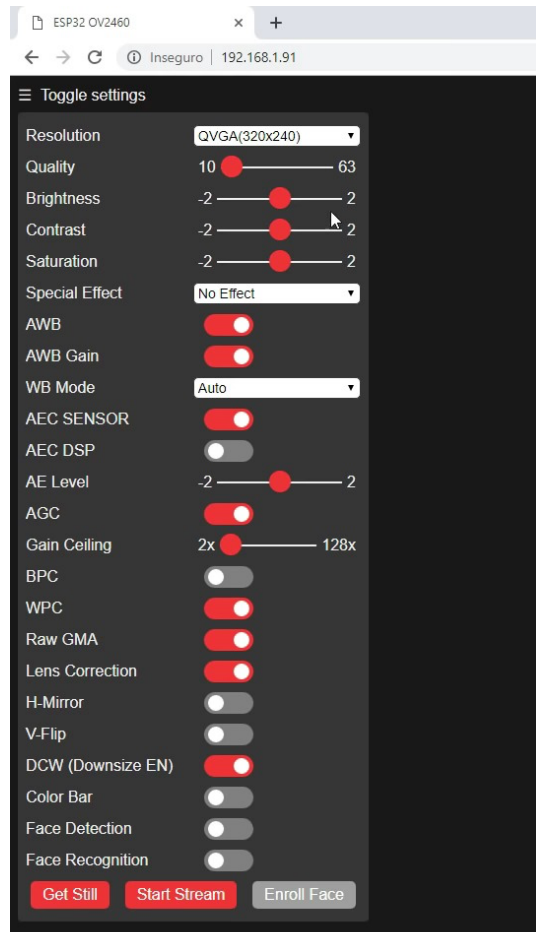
ESP32 OV2460 ×

Inseguro | 192.168.1.91

☰ Toggle settings

Resolution QVGA(320x240)

Quality 10 63

Brightness -2 2

Contrast -2 2

Saturation -2 2

Special Effect No Effect

AWB

AWB Gain

WB Mode Auto

AEC SENSOR

AEC DSP

AE Level -2 2

AGC

Gain Ceiling 2x 128x

BPC

WPC

Raw GMA

Lens Correction

H-Mirror

V-Flip

DCW (Downsize EN)

Color Bar

Face Detection

Face Recognition

Get Still Start Stream Enroll Face